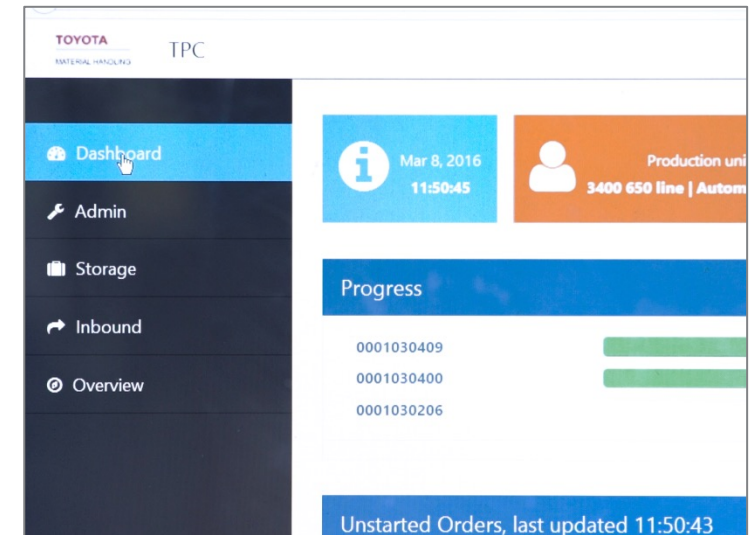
TOYOTA
MATERIAL HANDLING

TPC

Dashboard

Admin

Storage

Inbound

Overview

Mar 8, 2016
11:50:45

Production uni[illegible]
3400 650 line | Autom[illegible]

Progress

0001030409

0001030400

0001030206

Unstarted Orders, last updated 11:50:43